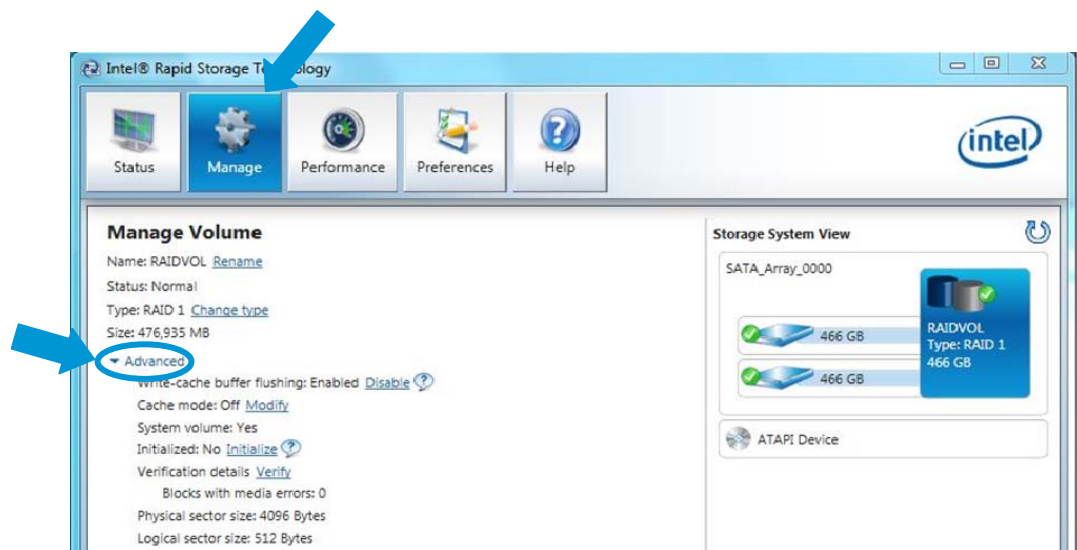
Intel® Rapid Storage Te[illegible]ology

Status
Manage
Performance
Preferences
Help

intel

Manage Volume

Name: RAIDVOL Rename
Status: Normal
Type: RAID 1 Change type
Size: 476,935 MB
Advanced
Write-cache buffer flushing: Enabled Disable
Cache mode: Off Modify
System volume: Yes
Initialized: No Initialize
Verification details Verify
Blocks with media errors: 0
Physical sector size: 4096 Bytes
Logical sector size: 512 Bytes

Storage System View

SATA_Array_0000

466 GB
466 GB

RAIDVOL
Type: RAID 1
466 GB

ATAPI Device